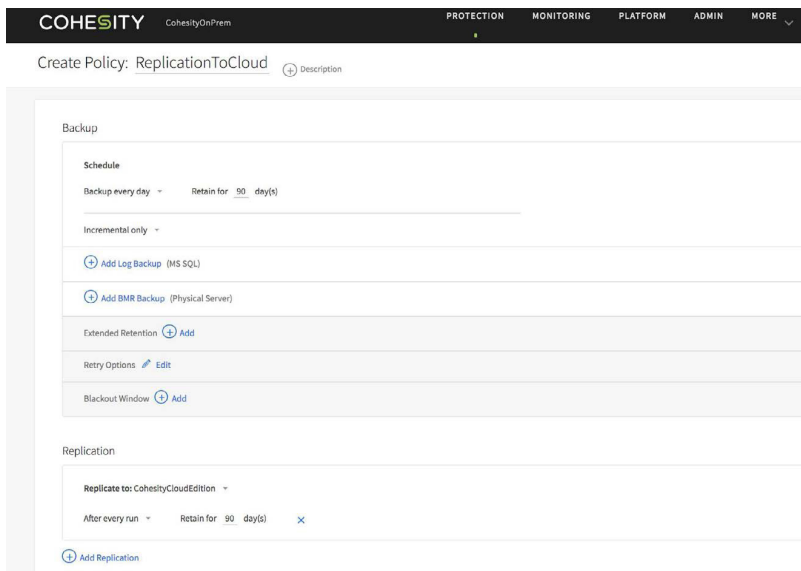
COHESITY CohesityOnPrem

PROTECTION MONITORING PLATFORM ADMIN MORE

Create Policy: ReplicationToCloud

Description

Backup

Schedule

Backup every day Retain for 90 day(s)

Incremental only

Add Log Backup (MS SQL)

Add BMR Backup (Physical Server)

Extended Retention Add

Retry Options Edit

Blackout Window Add

Replication

Replicate to: CohesityCloudEdition

After every run Retain for 90 day(s) ×

Add Replication